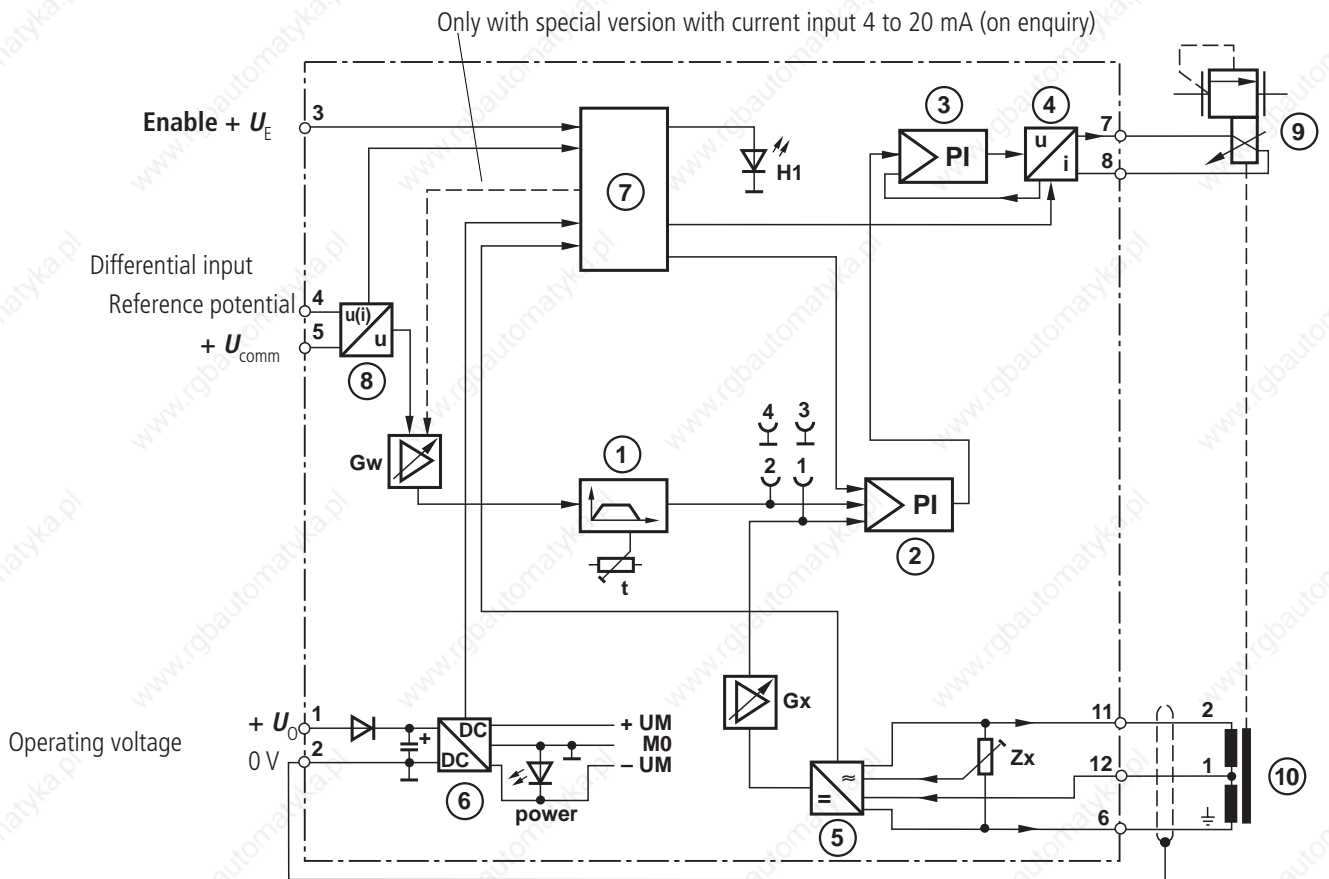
Only with special version with current input 4 to 20 mA (on enquiry)

Enable + $U_E$ 3

7

H1

3

PI

4

u

i

7

8

9

Differential input

Reference potential 4

+ $U_{comm}$ 5

u(i)

u

8

Gw

1

t

4 3

2 1

PI

2

Gx

+ $U_0$ 1

Operating voltage

0 V 2

DC

DC

+

6

power

+ UM

M0

– UM

=

≈

5

Zx

11

12

6

2

1

10